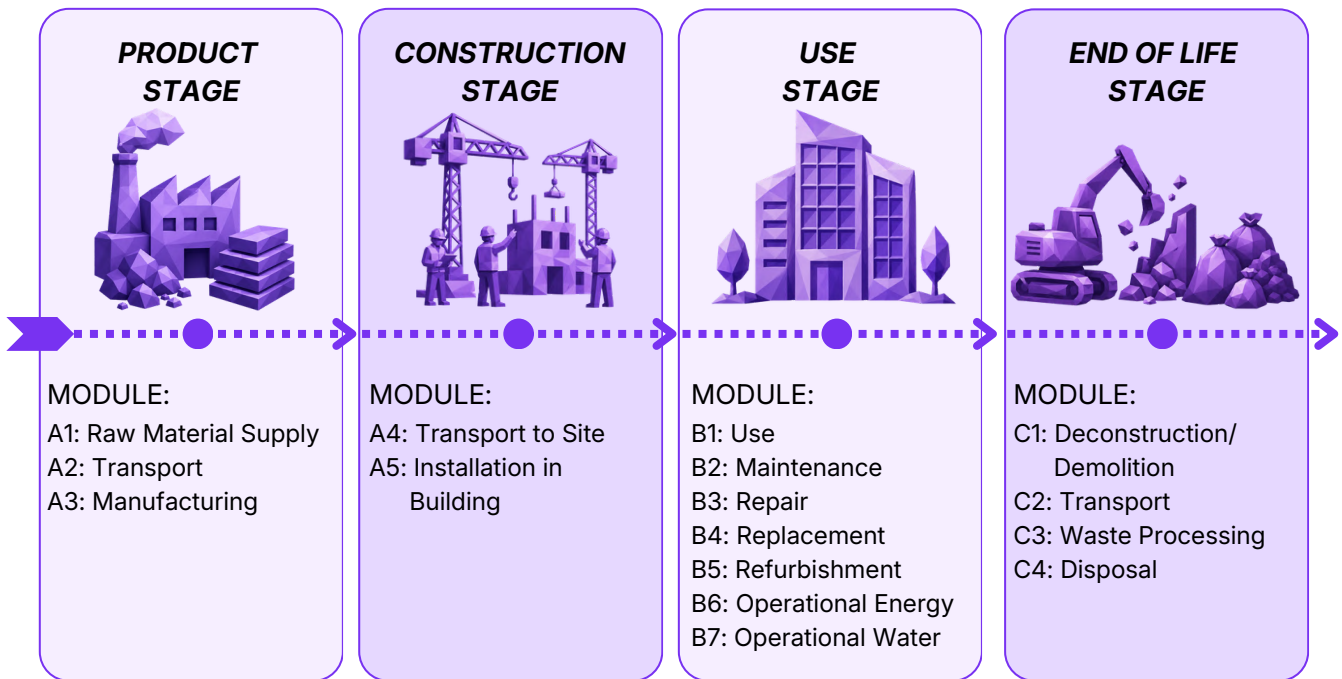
PRODUCT STAGE

MODULE:
A1: Raw Material Supply
A2: Transport
A3: Manufacturing

CONSTRUCTION STAGE

MODULE:
A4: Transport to Site
A5: Installation in Building

USE STAGE

MODULE:
B1: Use
B2: Maintenance
B3: Repair
B4: Replacement
B5: Refurbishment
B6: Operational Energy
B7: Operational Water

END OF LIFE STAGE

MODULE:
C1: Deconstruction/ Demolition
C2: Transport
C3: Waste Processing
C4: Disposal